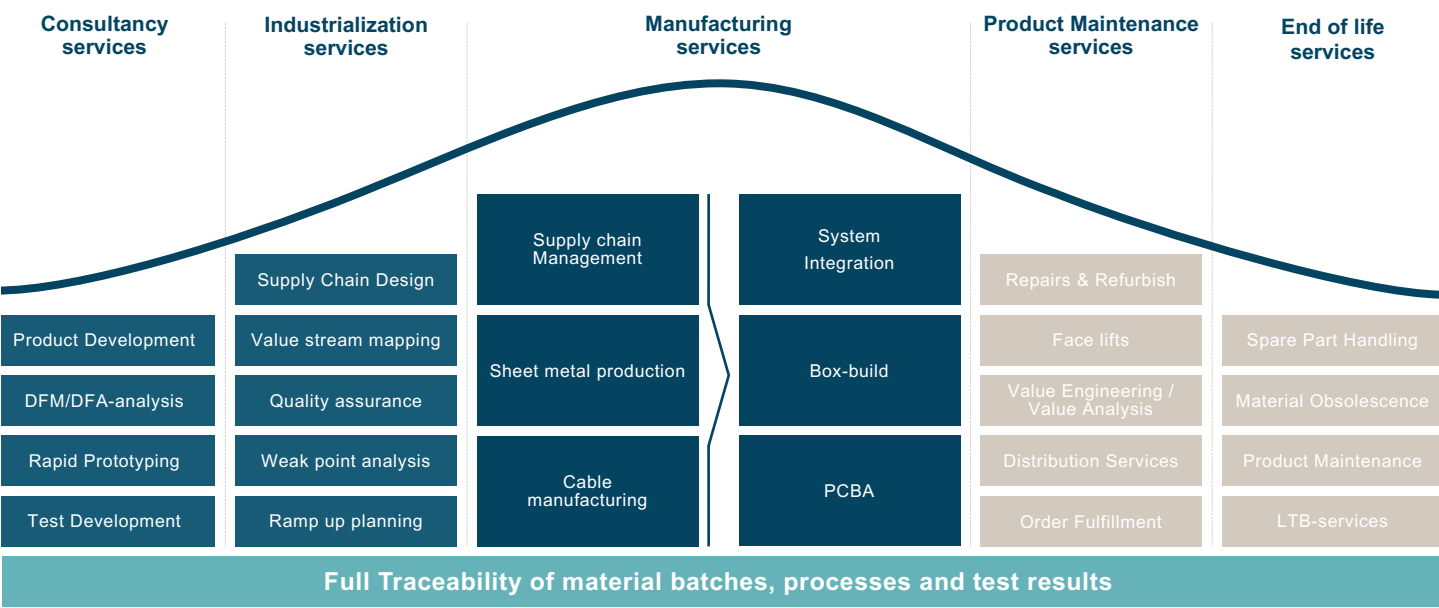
Consultancy services

Product Development

DFM/DFA-analysis

Rapid Prototyping

Test Development

Industrialization services

Supply Chain Design

Value stream mapping

Quality assurance

Weak point analysis

Ramp up planning

Manufacturing services

Supply chain Management

Sheet metal production

Cable manufacturing

System Integration

Box-build

PCBA

Product Maintenance services

Repairs & Refurbish

Face lifts

Value Engineering / Value Analysis

Distribution Services

Order Fulfillment

End of life services

Spare Part Handling

Material Obsolescence

Product Maintenance

LTB-services

Full Traceability of material batches, processes and test results